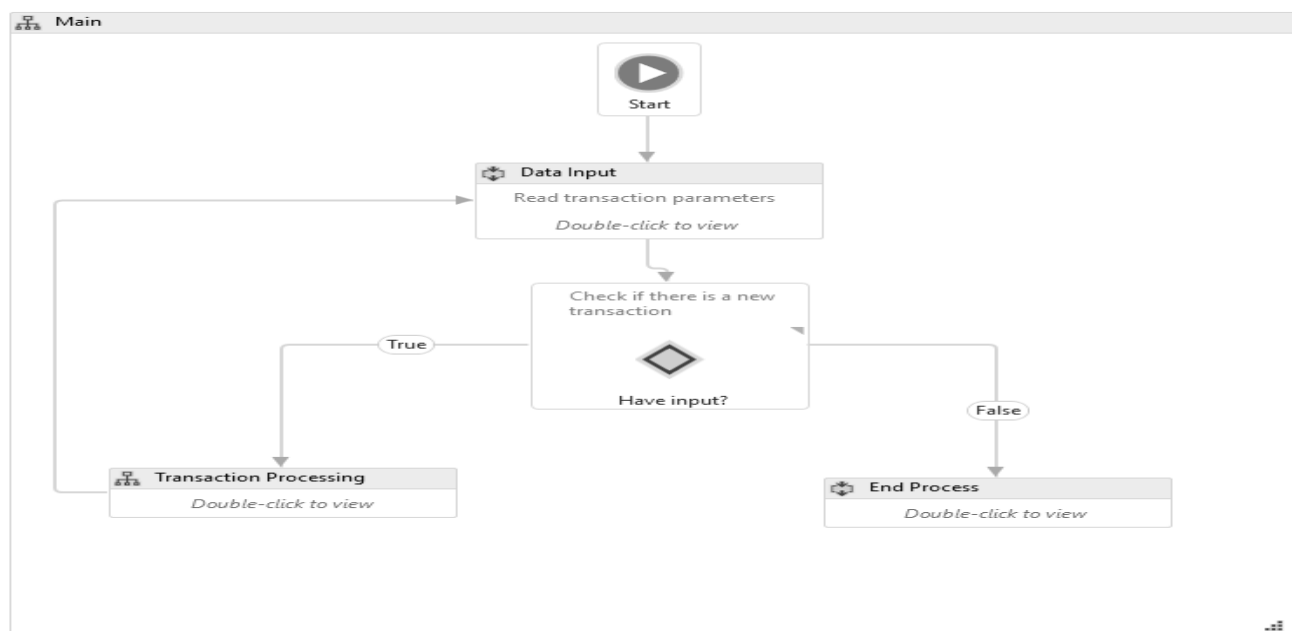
Main

Start

Data Input
Read transaction parameters
Double-click to view

Check if there is a new transaction

Have input?

True

False

Transaction Processing
Double-click to view

End Process
Double-click to view